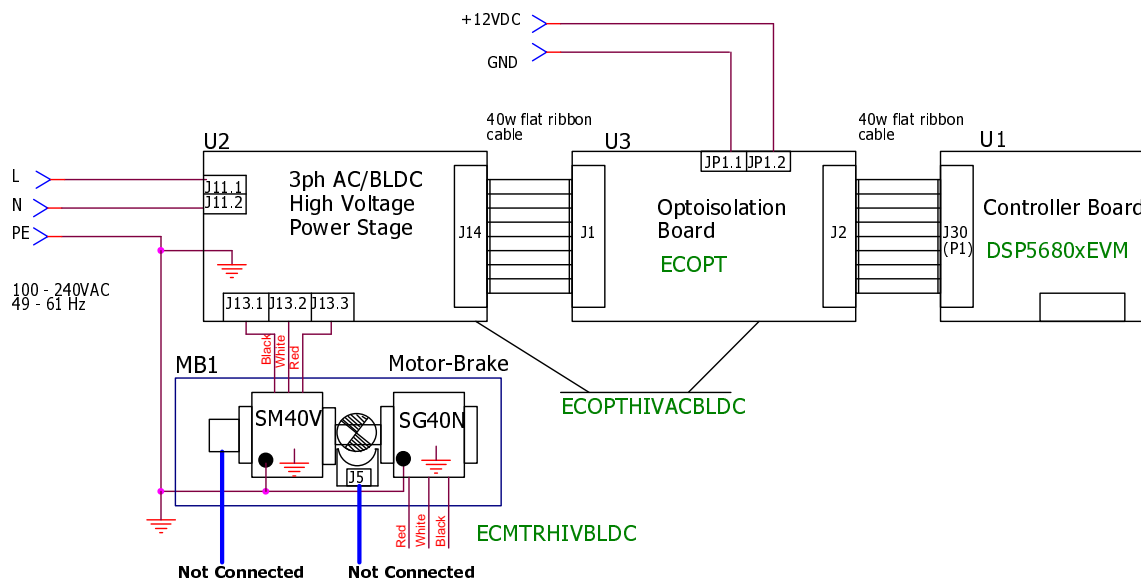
+12VDC

GND

40w flat ribbon cable

40w flat ribbon cable

U2

U3

U1

L

N

PE

J11.1

J11.2

3ph AC/BLDC
High Voltage
Power Stage

J14

J1

JP1.1

JP1.2

Optoisolation
Board

ECOPT

J2

J30
(P1)

Controller Board

DSP5680xEVM

100 - 240VAC
49 - 61 Hz

J13.1

J13.2

J13.3

Black

White

Red

MB1

Motor-Brake

ECOPTHIVACBLDC

SM40V

SG40N

J5

Red

White

Black

ECMTRHIVBLDC

Not Connected

Not Connected